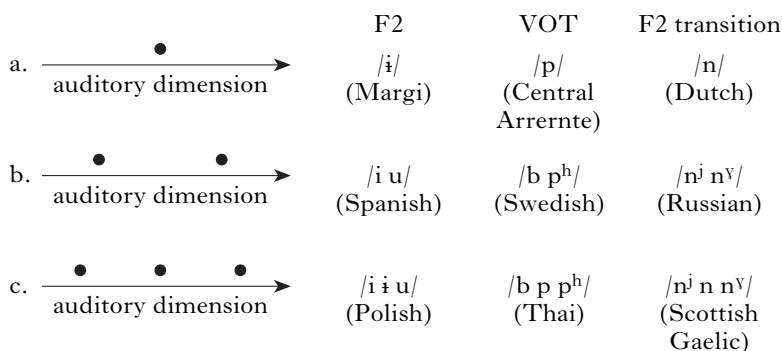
| | | F2 | VOT | F2 transition |
|---|---|---|---|---|
| a. | auditory dimension | /ɨ/ (Margi) | /p/ (Central Arrernte) | /n/ (Dutch) |
| b. | auditory dimension | /i u/ (Spanish) | /b pʰ/ (Swedish) | /nʲ nˠ/ (Russian) |
| c. | auditory dimension | /i ɨ u/ (Polish) | /b p pʰ/ (Thai) | /nʲ n nˠ/ (Scottish Gaelic) |